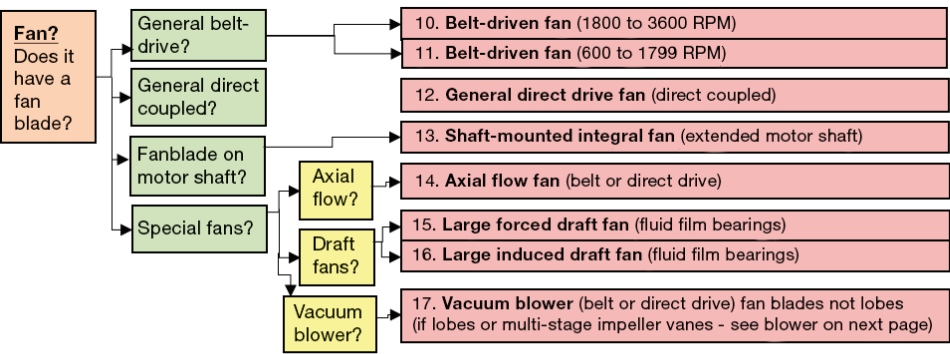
**Fan?**
Does it have a fan blade?

General belt-drive?

General direct coupled?

Fanblade on motor shaft?

Special fans?

Axial flow?

Draft fans?

Vacuum blower?

10. **Belt-driven fan** (1800 to 3600 RPM)

11. **Belt-driven fan** (600 to 1799 RPM)

12. **General direct drive fan** (direct coupled)

13. **Shaft-mounted integral fan** (extended motor shaft)

14. **Axial flow fan** (belt or direct drive)

15. **Large forced draft fan** (fluid film bearings)

16. **Large induced draft fan** (fluid film bearings)

17. **Vacuum blower** (belt or direct drive) fan blades not lobes (if lobes or multi-stage impeller vanes - see blower on next page)